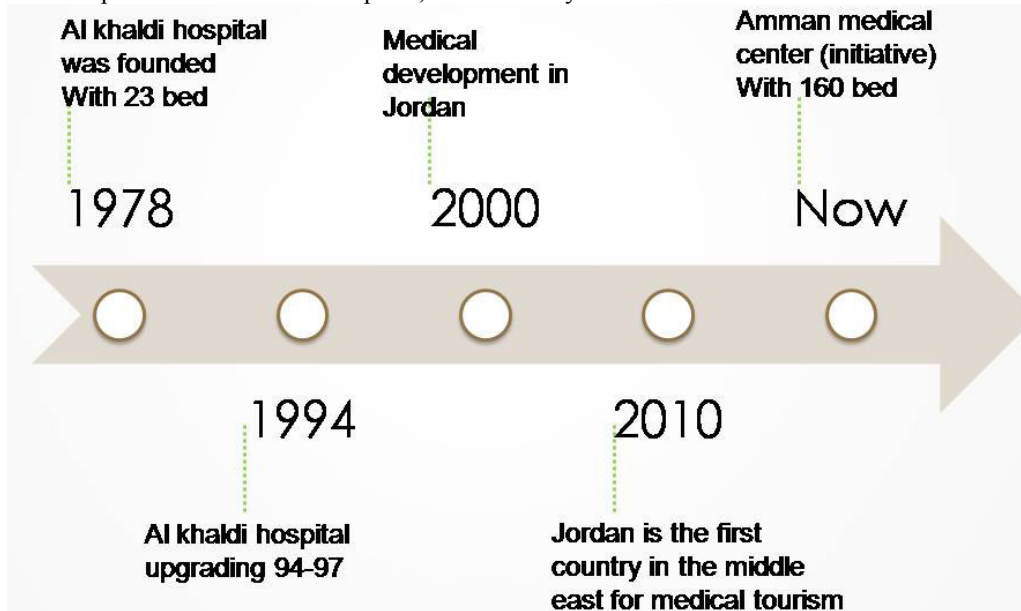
Al khaldi hospital was founded With 23 bed

1978

Medical development in Jordan

2000

Amman medical center (initiative) With 160 bed

Now

1994

Al khaldi hospital upgrading 94-97

2010

Jordan is the first country in the middle east for medical tourism